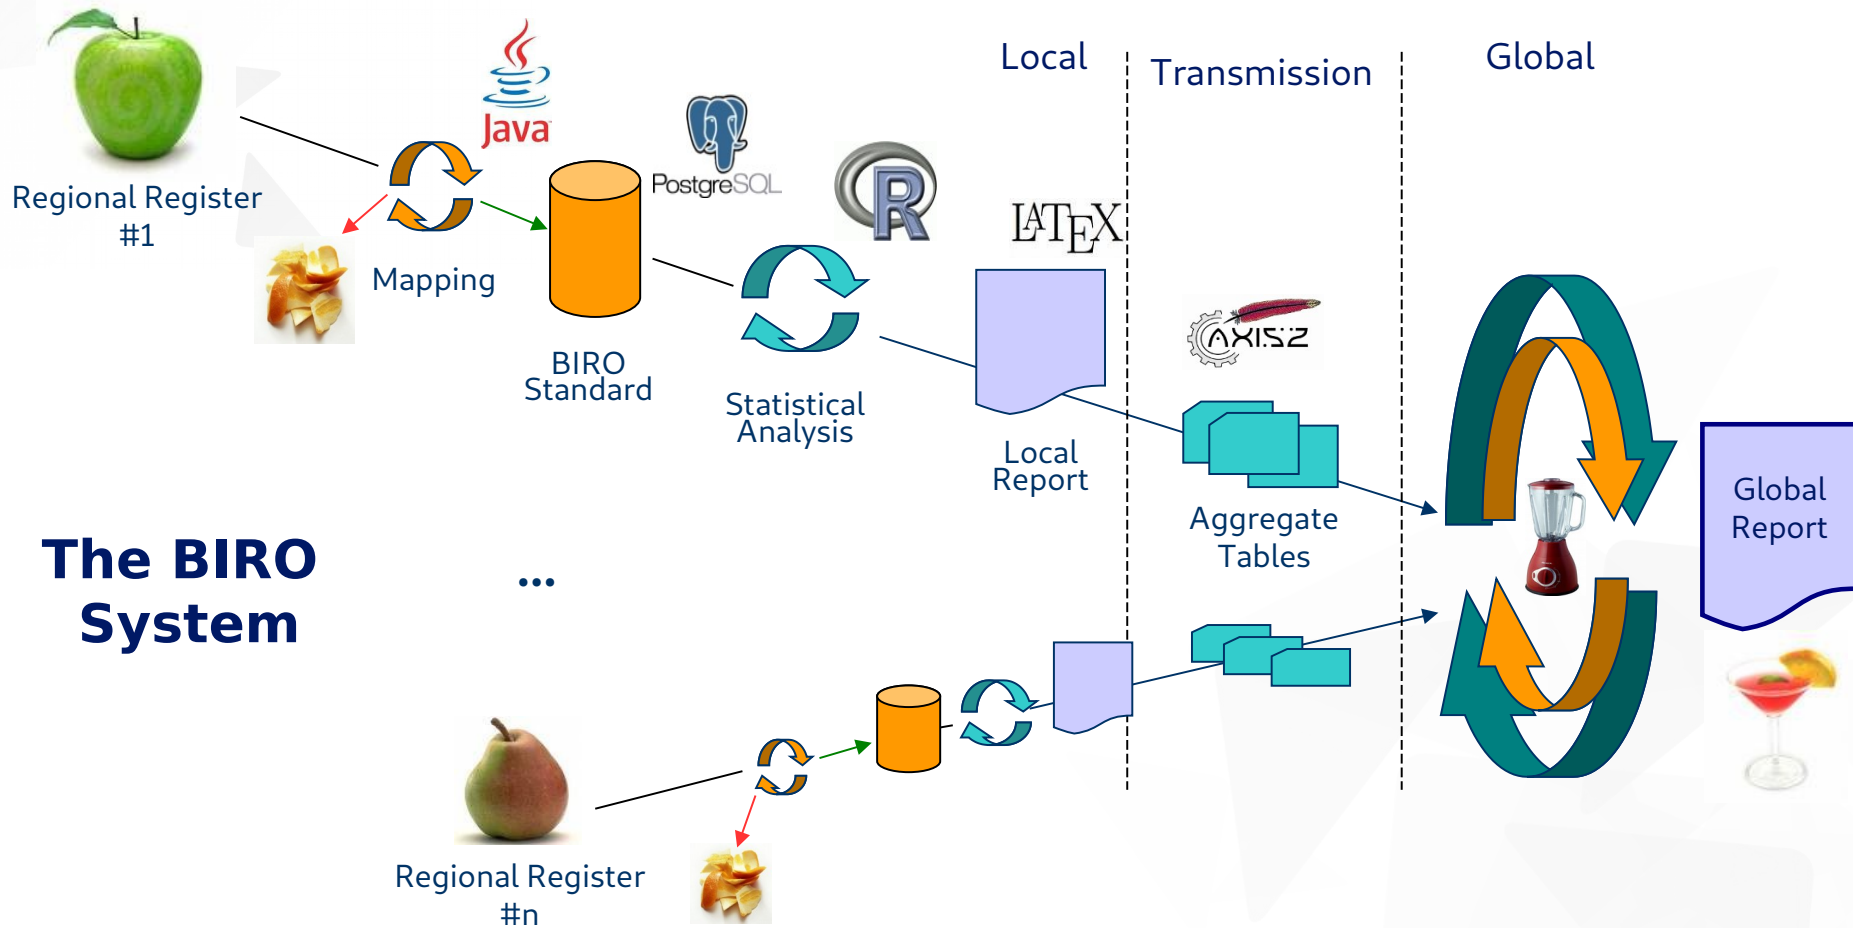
Local

Transmission

Global

Java

PostgreSQL

R

$\LaTeX$

Regional Register #1

Mapping

BIRO Standard

Statistical Analysis

Local Report

AXIS2

Aggregate Tables

Global Report

The BIRO System

...

Regional Register #n